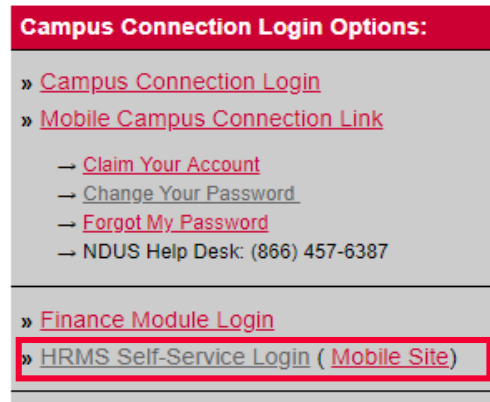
Campus Connection Login Options:

» Campus Connection Login

» Mobile Campus Connection Link

→ Claim Your Account

→ Change Your Password

→ Forgot My Password

→ NDUS Help Desk: (866) 457-6387

» Finance Module Login

» HRMS Self-Service Login ( Mobile Site)